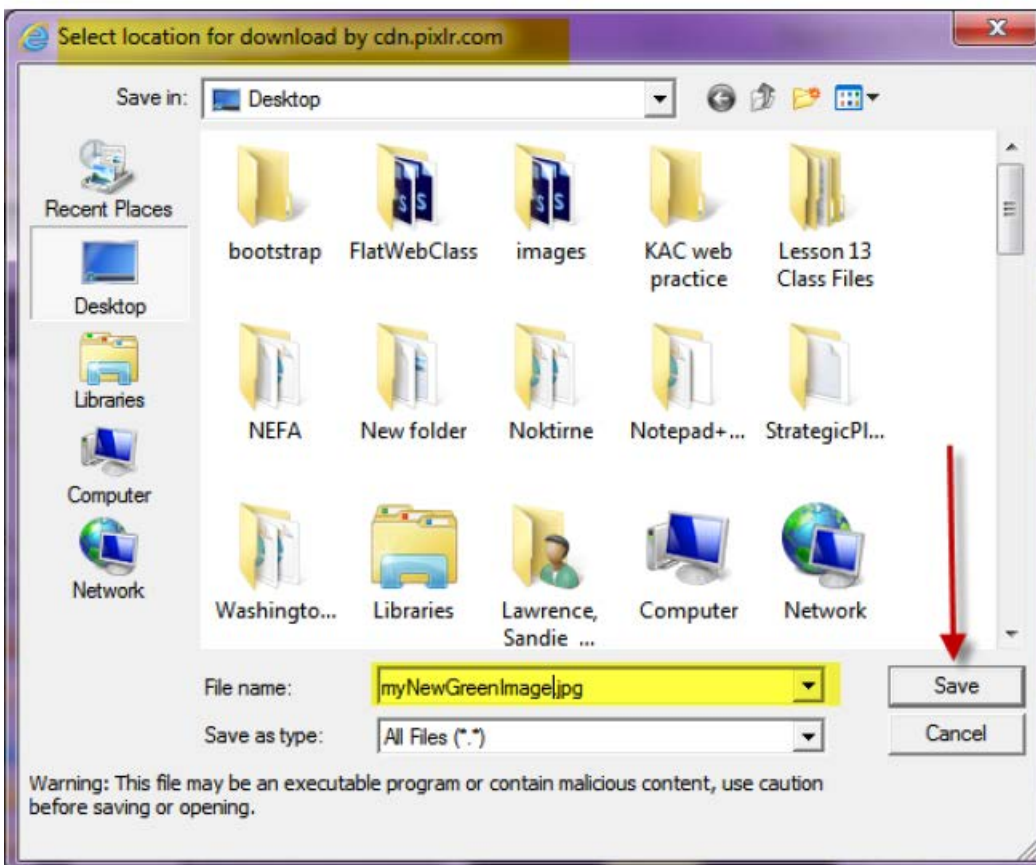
Select location for download by cdn.pixlr.com

Save in: Desktop

Recent Places

Desktop

Libraries

Computer

Network

bootstrap

FlatWebClass

images

KAC web practice

Lesson 13 Class Files

NEFA

New folder

Noktirne

Notepad+...

StrategicPl...

Washingto...

Libraries

Lawrence, Sandie ...

Computer

Network

File name: myNewGreenImage.jpg

Save as type: All Files (*.*)

Save

Cancel

Warning: This file may be an executable program or contain malicious content, use caution before saving or opening.